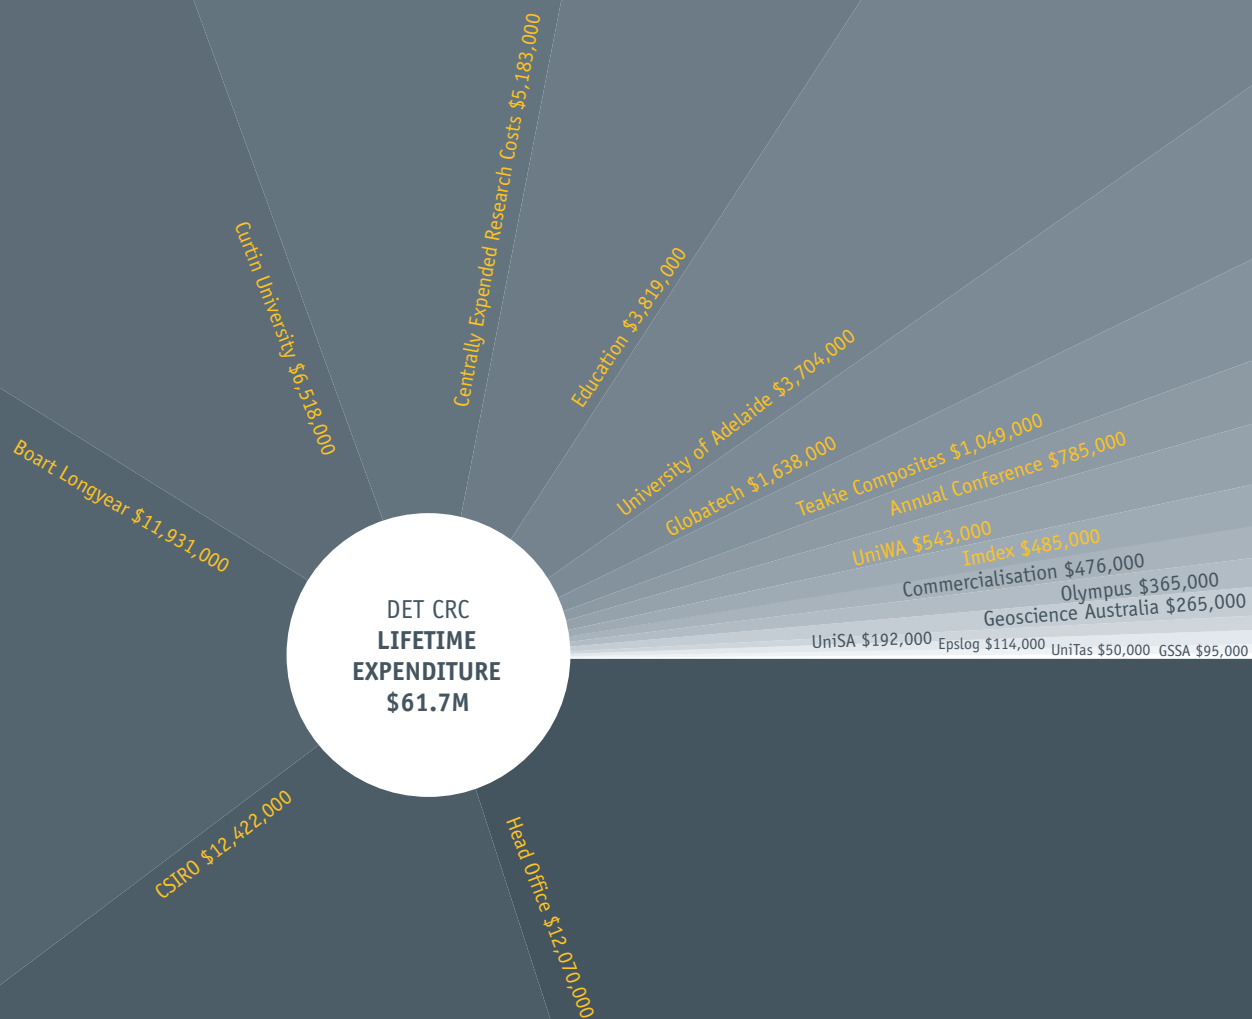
DET CRC
LIFETIME EXPENDITURE
$61.7M

Boart Longyear $11,931,000

Curtin University $6,518,000

Centrally Expended Research Costs $5,183,000

Education $3,819,000

University of Adelaide $3,704,000

Globatech $1,638,000

Teakie Composites $1,049,000

Annual Conference $785,000

UniWA $543,000

Imdex $485,000

Commercialisation $476,000

Olympus $365,000

Geoscience Australia $265,000

UniSA $192,000

Epslog $114,000

UniTas $50,000

GSSA $95,000

Head Office $12,070,000

CSIRO $12,422,000